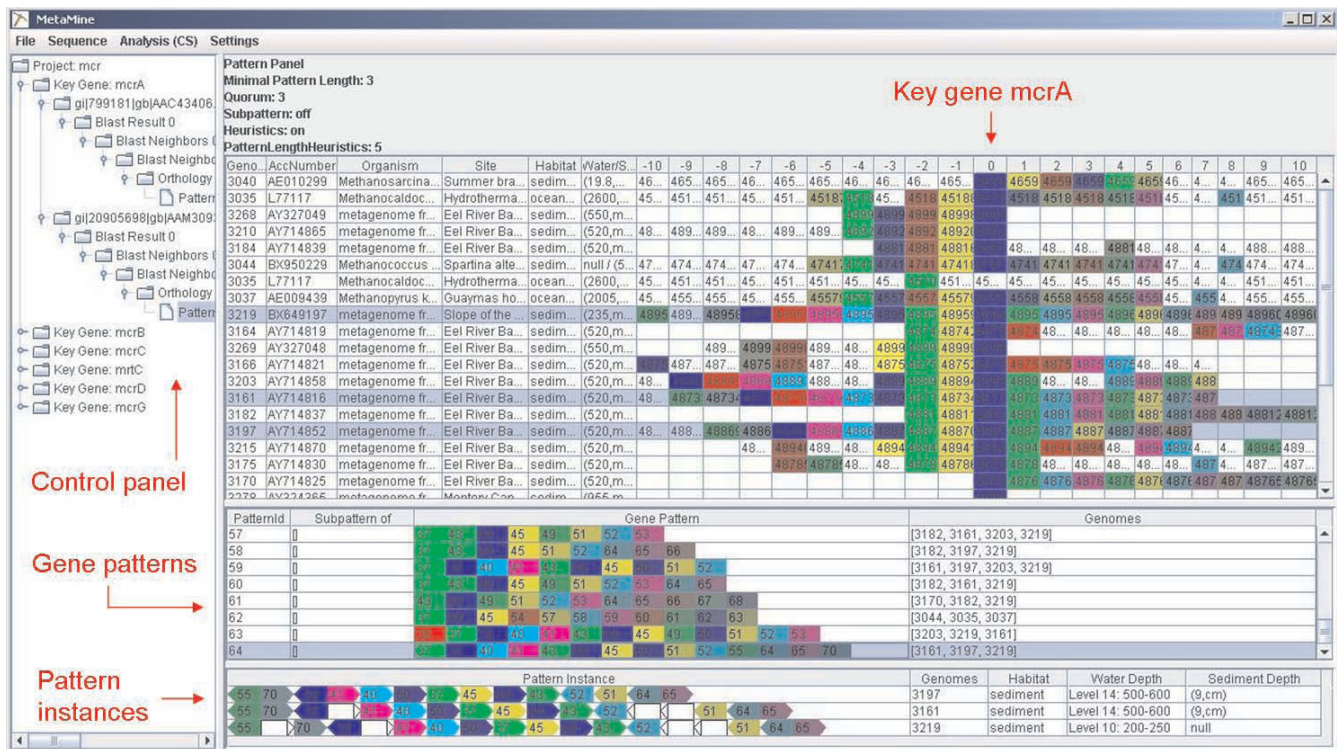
MetaMine

File Sequence Analysis (CS) Settings

Project: mcr
Key Gene: mcrA
gi|799181|gb|AAC43406.
Blast Result 0
Blast Neighbors (
Blast Neighbo
Orthology
Pattern
gi|20905698|gb|AAM309
Blast Result 0
Blast Neighbors (
Blast Neighbo
Orthology
Pattern
Key Gene: mcrB
Key Gene: mcrC
Key Gene: mrtC
Key Gene: mcrD
Key Gene: mcrG

Control panel

Gene patterns

Pattern instances

Pattern Panel
Minimal Pattern Length: 3
Quorum: 3
Subpattern: off
Heuristics: on
PatternLengthHeuristics: 5

Key gene mcrA

| Geno... | AccNumber | Organism | Site | Habitat | Water/S... | -10 | -9 | -8 | -7 | -6 | -5 | -4 | -3 | -2 | -1 | 0 | 1 | 2 | 3 | 4 | 5 | 6 | 7 | 8 | 9 | 10 |
|---|---|---|---|---|---|---|---|---|---|---|---|---|---|---|---|---|---|---|---|---|---|---|---|---|---|---|
| 3040 | AE010299 | Methanosarcina... | Summer bra... | sedim... | (19.8,... | 46... | 465... | 465... | 46... | 465... | 465... | 46... | 46... | 46... | 465... | | 4659 | 4659 | 4659 | 4659 | 4659 | 46... | 4... | 4... | 465... | |
| 3035 | L77117 | Methanocaldoc... | Hydrotherma... | ocean... | (2600,... | 45... | 451... | 451... | 45... | 451... | 4518 | 45... | | 4518 | 4518 | | 4518 | 4518 | 4518 | 4518 | 451 | 45... | 4... | 451 | 451... | 451... |
| 3268 | AY327049 | metagenome fr... | Eel River Ba... | sedim... | (550,m... | | | | | | | 4899 | 4899 | 4899 | 4899 | | | | | | | | | | | |
| 3210 | AY714865 | metagenome fr... | Eel River Ba... | sedim... | (520,m... | 48... | 489... | 489... | 48... | 489... | 489... | 4892 | 4892 | 4892 | 4892 | | | | | | | | | | | |
| 3184 | AY714839 | metagenome fr... | Eel River Ba... | sedim... | (520,m... | | | | | | | | 4881 | 4881 | 4881 | | 48... | 48... | 48... | 4881 | 48... | 48... | 4... | 4... | 488... | 488... |
| 3044 | BX950229 | Methanococcus ... | Spartina alte... | sedim... | null / (5... | 47... | 474... | 474... | 47... | 474... | 4741 | 4741 | 4741 | 4741 | 4741 | | 4741 | 4741 | 4741 | 4741 | 474 | 47... | 4... | 474 | 474... | 474... |
| 3035 | L77117 | Methanocaldoc... | Hydrotherma... | ocean... | (2600,... | 45... | 451... | 451... | 45... | 451... | 451... | 45... | 45... | 451 | 451... | 45... | 45... | 45... | 45... | 45... | 45... | 45... | 4... | 4... | 451... | 451... |
| 3037 | AE009439 | Methanopyrus k... | Guaymas ho... | ocean... | (2005,... | 45... | 455... | 455... | 45... | 455... | 4557 | 4557 | 4557 | 4557 | 4557 | | 4558 | 4558 | 4558 | 4558 | 455 | 45... | 455 | 4... | 455... | 455... |
| 3219 | BX649197 | metagenome fr... | Slope of the ... | sedim... | (235,m... | 4895 | 489... | 4895 | | | 4895 | 4895 | | 4895 | 4895 | | 4895 | 4895 | 4895 | 4895 | 4896 | 4896 | 489 | 489 | 48960 | 48960 |
| 3164 | AY714819 | metagenome fr... | Eel River Ba... | sedim... | (520,m... | | | | | | | | | 4874 | 4874 | | 4874 | 48... | 48... | 48... | 48... | 4... | 487 | 487 | 4874 | 487... |
| 3269 | AY327048 | metagenome fr... | Eel River Ba... | sedim... | (550,m... | | | 489... | 4899 | 4899 | 489... | 48... | 4899 | 4899 | 4899 | | | | | | | | | | | |
| 3166 | AY714821 | metagenome fr... | Eel River Ba... | sedim... | (520,m... | 4875 | 487... | 487... | 4875 | 4875 | 487... | 48... | 4875 | 4875 | 4875 | | 4875 | 4875 | 4875 | 4875 | 48... | 48... | 4... | | | |
| 3203 | AY714858 | metagenome fr... | Eel River Ba... | sedim... | (520,m... | 48... | | | 4889 | 4889 | 488... | 48... | 4889 | 4889 | 4889 | | 4889 | 48... | 48... | 4889 | 4889 | 4889 | 488 | | | |
| 3161 | AY714816 | metagenome fr... | Eel River Ba... | sedim... | (520,m... | 48... | 4873 | 4873 | | | | 4873 | 4873 | 4873 | 4873 | | 4873 | 4873 | 4873 | 4873 | 4873 | 4873 | 487 | | | |
| 3182 | AY714837 | metagenome fr... | Eel River Ba... | sedim... | (520,m... | | | | | | | | | 4881 | 4881 | | 4881 | 4881 | 4881 | 4881 | 4881 | 4881 | 488 | 488 | 48812 | 48812 |
| 3197 | AY714852 | metagenome fr... | Eel River Ba... | sedim... | (520,m... | 48... | 488... | 4886 | 4886 | | | 4886 | 4886 | 4887 | 4887 | | 4887 | 4887 | 4887 | 4887 | 4887 | 4887 | | | | |
| 3215 | AY714870 | metagenome fr... | Eel River Ba... | sedim... | (520,m... | | | | 48... | 4894 | 4894 | 48... | 4894 | 4894 | 4894 | | 4894 | 4894 | 4894 | 48... | 4894 | 4894 | 4... | 4... | 4894 | 489... |
| 3175 | AY714830 | metagenome fr... | Eel River Ba... | sedim... | (520,m... | | | | | 4878 | 4878 | 48... | 48... | 4878 | 4878 | | 4878 | 48... | 48... | 48... | 48... | 48... | 487 | 4... | 487... | 487... |
| 3170 | AY714825 | metagenome fr... | Eel River Ba... | sedim... | (520,m... | | | | | | | | | | | | 4876 | 4876 | 4876 | 4876 | 4876 | 4876 | 487 | 487 | 48765 | 48765 |

| PatternId | Subpattern of | Gene Pattern | Genomes |
|---|---|---|---|
| 57 | [] | 57 43 45 49 51 52 53 | [3182, 3161, 3203, 3219] |
| 58 | [] | 55 45 51 52 64 65 66 | [3182, 3197, 3219] |
| 59 | [] | 55 40 45 50 51 52 | [3161, 3197, 3203, 3219] |
| 60 | [] | 57 43 45 49 51 52 53 64 65 | [3182, 3161, 3219] |
| 61 | [] | 43 49 51 52 64 65 66 67 68 | [3170, 3182, 3219] |
| 62 | [] | 45 54 57 58 59 60 61 62 63 | [3044, 3035, 3037] |
| 63 | [] | 57 43 45 49 51 52 53 | [3203, 3219, 3161] |
| 64 | [] | 55 40 45 51 52 55 64 65 70 | [3161, 3197, 3219] |

| Pattern Instance | Genomes | Habitat | Water Depth | Sediment Depth |
|---|---|---|---|---|
| 55 70 40 57 45 43 52 51 64 65 | 3197 | sediment | Level 14: 500-600 | (9,cm) |
| 55 70 40 45 52 51 64 65 | 3161 | sediment | Level 14: 500-600 | (9,cm) |
| 55 70 40 45 52 51 64 65 | 3219 | sediment | Level 10: 200-250 | null |